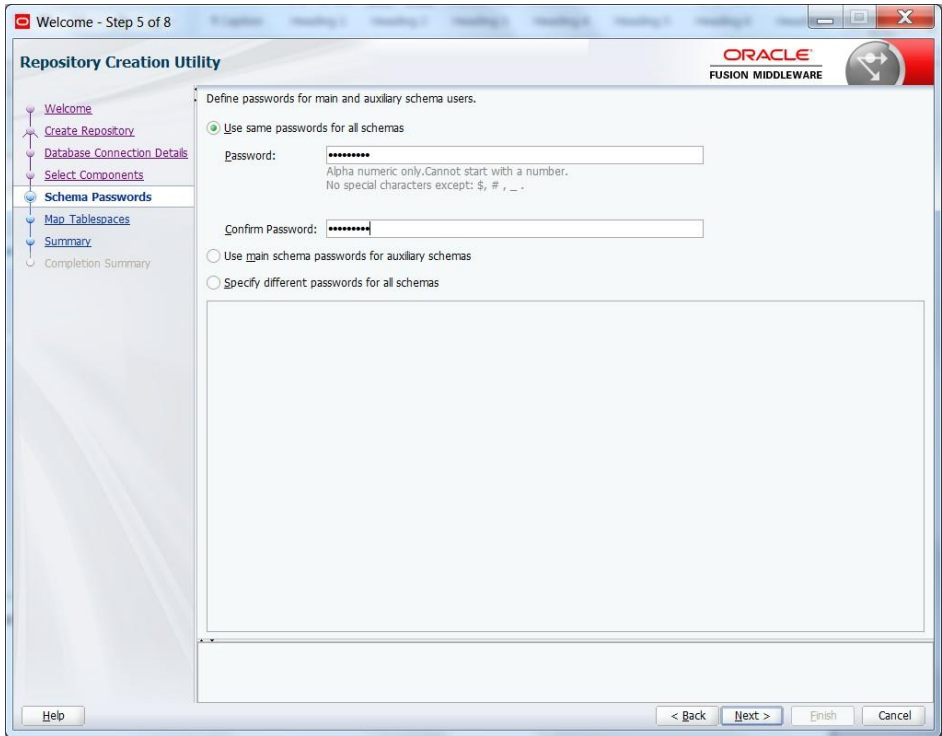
Welcome - Step 5 of 8

Repository Creation Utility

ORACLE
FUSION MIDDLEWARE

Welcome
Create Repository
Database Connection Details
Select Components
Schema Passwords
Map Tablespaces
Summary
Completion Summary

Define passwords for main and auxiliary schema users.

Use same passwords for all schemas

Password: ••••••••••

Alpha numeric only.Cannot start with a number.
No special characters except: $, # , _ .

Confirm Password: ••••••••••

Use main schema passwords for auxiliary schemas

Specify different passwords for all schemas

Help

< Back
Next >
Finish
Cancel